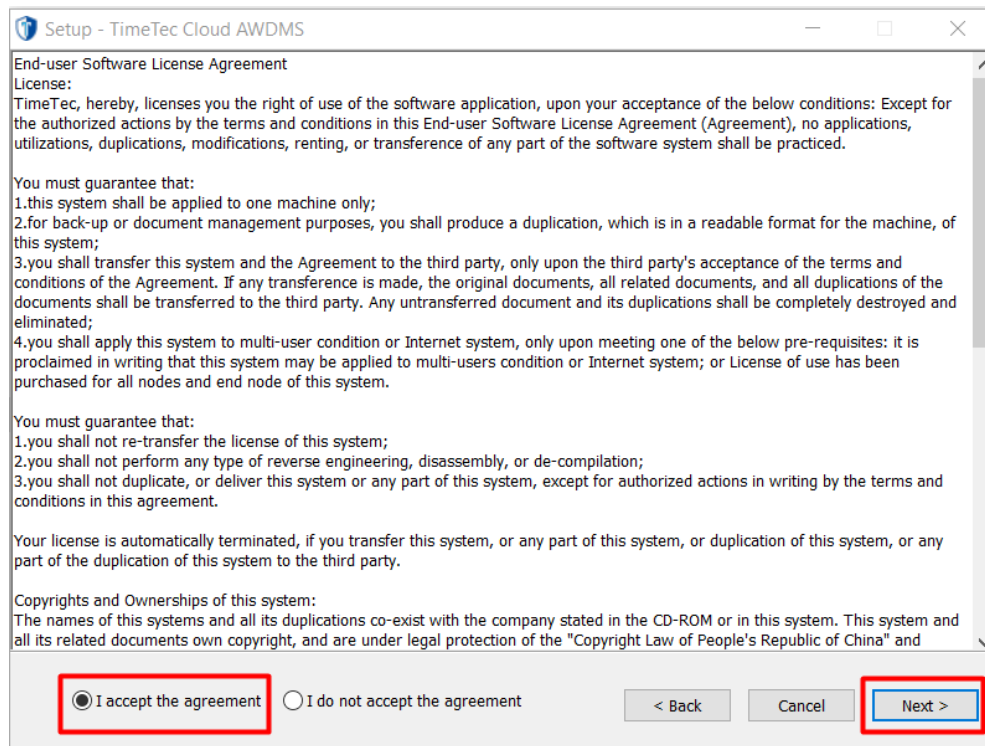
Setup - TimeTec Cloud AWDMS

End-user Software License Agreement
License:
TimeTec, hereby, licenses you the right of use of the software application, upon your acceptance of the below conditions: Except for the authorized actions by the terms and conditions in this End-user Software License Agreement (Agreement), no applications, utilizations, duplications, modifications, renting, or transference of any part of the software system shall be practiced.

You must guarantee that:
1.this system shall be applied to one machine only;
2.for back-up or document management purposes, you shall produce a duplication, which is in a readable format for the machine, of this system;
3.you shall transfer this system and the Agreement to the third party, only upon the third party's acceptance of the terms and conditions of the Agreement. If any transference is made, the original documents, all related documents, and all duplications of the documents shall be transferred to the third party. Any untransferred document and its duplications shall be completely destroyed and eliminated;
4.you shall apply this system to multi-user condition or Internet system, only upon meeting one of the below pre-requisites: it is proclaimed in writing that this system may be applied to multi-users condition or Internet system; or License of use has been purchased for all nodes and end node of this system.

You must guarantee that:
1.you shall not re-transfer the license of this system;
2.you shall not perform any type of reverse engineering, disassembly, or de-compilation;
3.you shall not duplicate, or deliver this system or any part of this system, except for authorized actions in writing by the terms and conditions in this agreement.

Your license is automatically terminated, if you transfer this system, or any part of this system, or duplication of this system, or any part of the duplication of this system to the third party.

Copyrights and Ownerships of this system:
The names of this systems and all its duplications co-exist with the company stated in the CD-ROM or in this system. This system and all its related documents own copyright, and are under legal protection of the "Copyright Law of People's Republic of China" and

I accept the agreement
I do not accept the agreement
< Back
Cancel
Next >